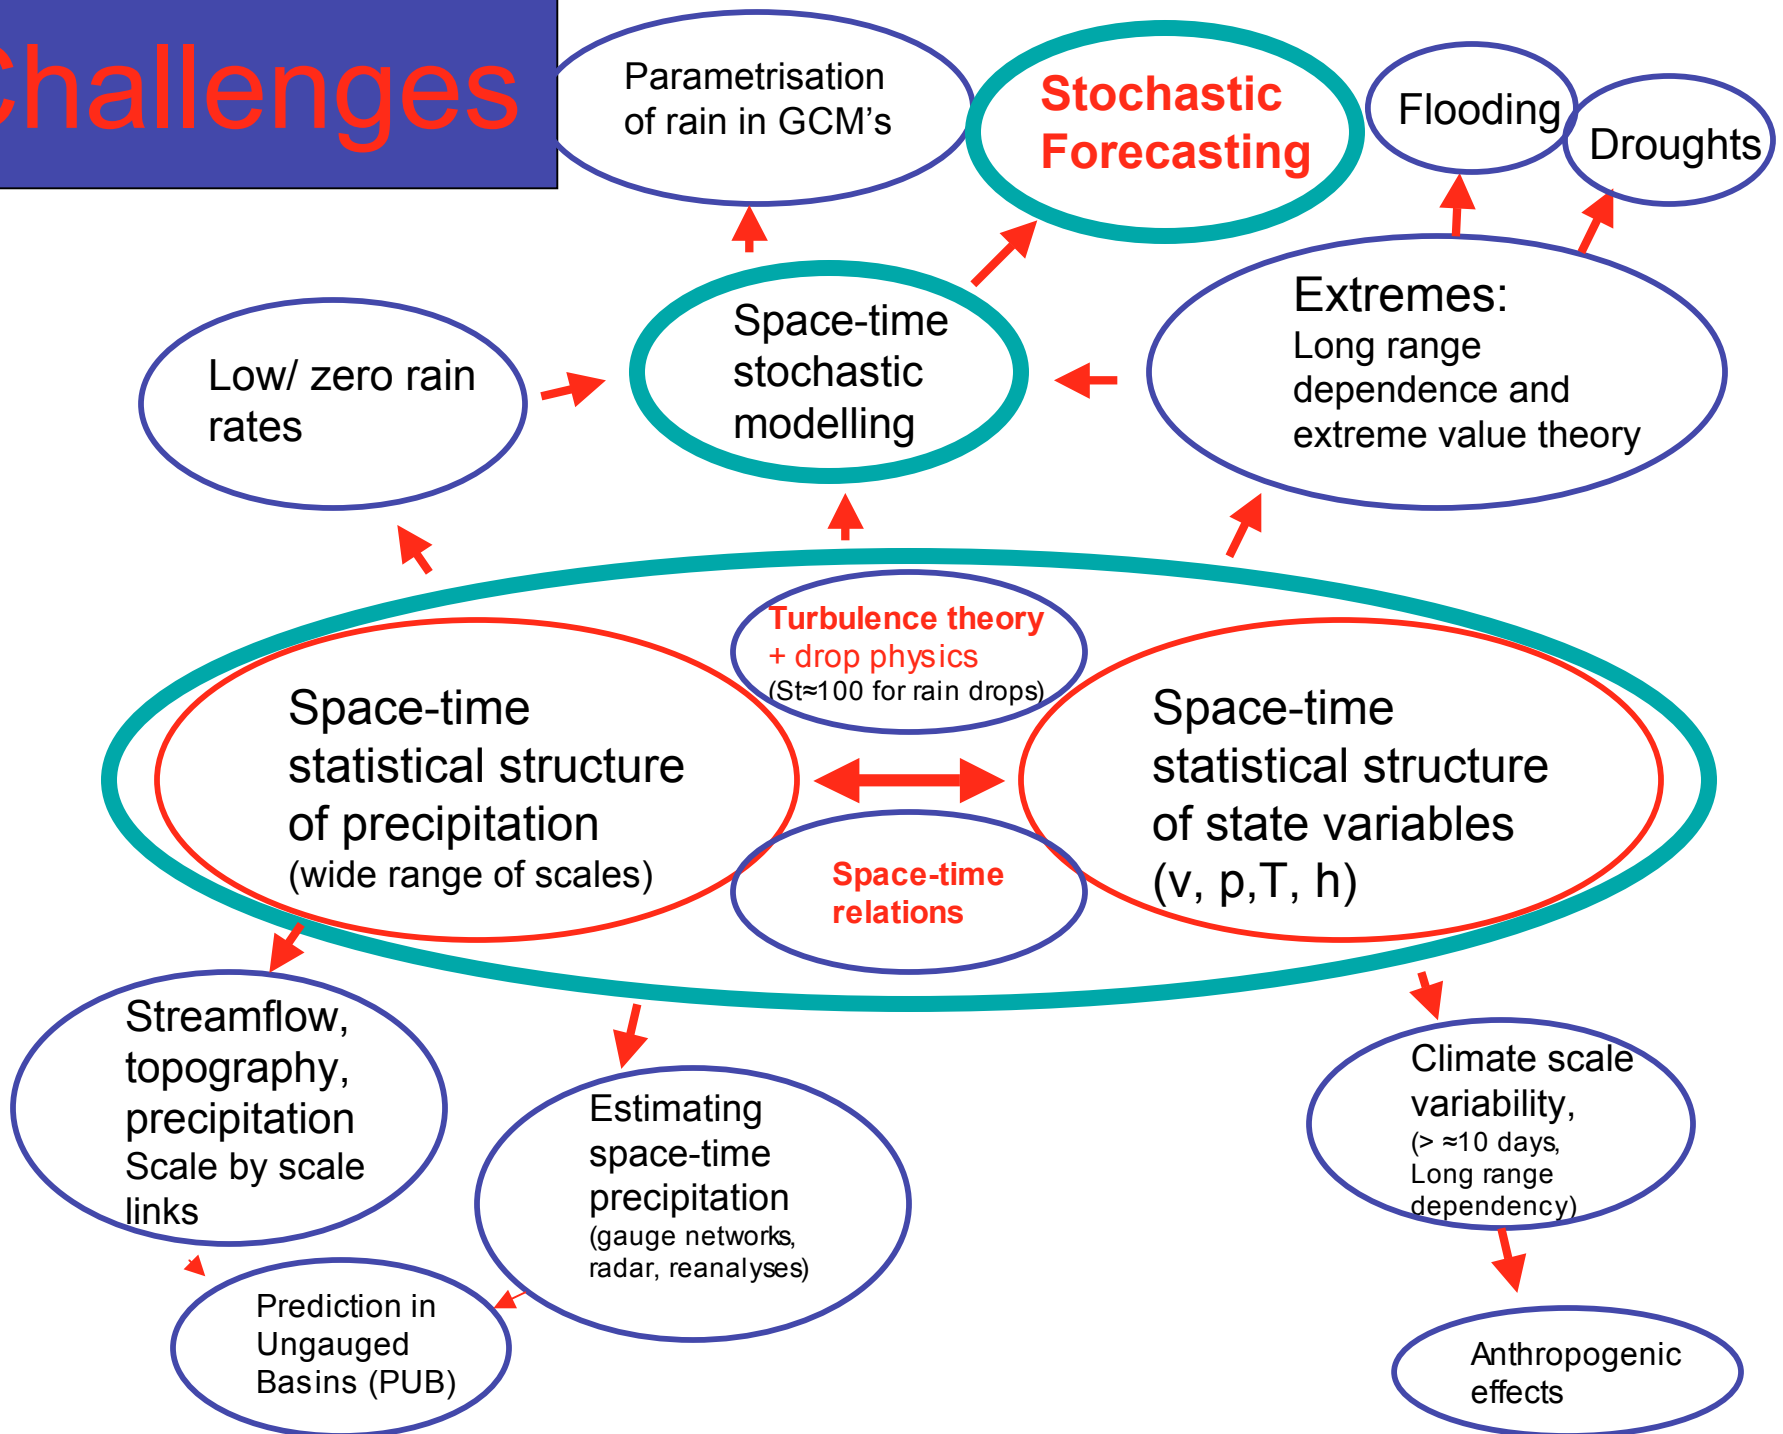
hallenges

Parametrisation of rain in GCM's

Stochastic Forecasting

Flooding

Droughts

Low/ zero rain rates

Space-time stochastic modelling

Extremes:
Long range dependence and extreme value theory

Turbulence theory + drop physics (St≈100 for rain drops)

Space-time statistical structure of precipitation (wide range of scales)

Space-time statistical structure of state variables (v, p,T, h)

Space-time relations

Streamflow, topography, precipitation
Scale by scale links

Estimating space-time precipitation (gauge networks, radar, reanalyses)

Climate scale variability, (> ≈10 days, Long range dependency)

Prediction in Ungauged Basins (PUB)

Anthropogenic effects